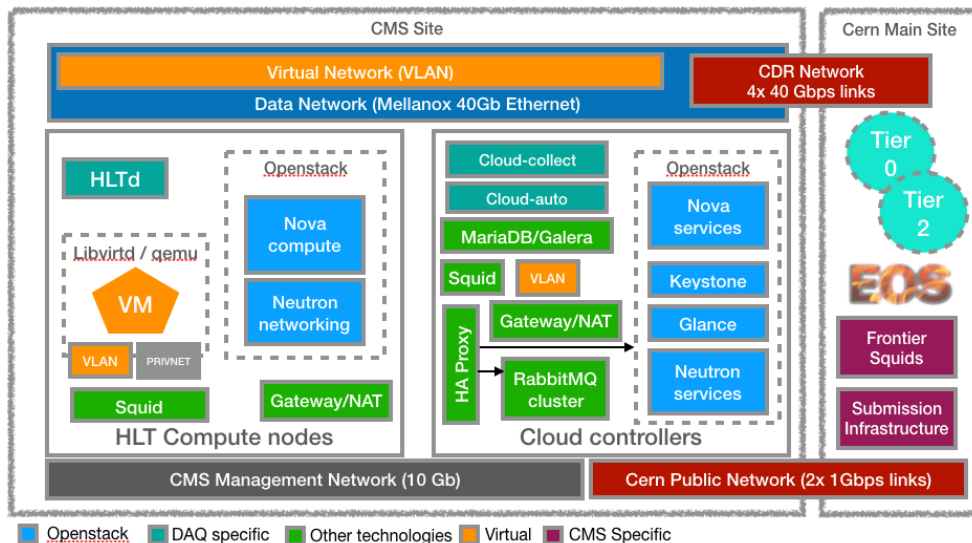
CMS Site

Cern Main Site

Virtual Network (VLAN)

Data Network (Mellanox 40Gb Ethernet)

CDR Network
4x 40 Gbps links

Tier 0

Tier 2

EOS

HLTd

Openstack

Nova compute

Neutron networking

Libvirtd / qemu

VM

VLAN

PRIVNET

Squid

Gateway/NAT

HLT Compute nodes

Cloud-collect

Cloud-auto

MariaDB/Galera

Squid

VLAN

HA Proxy

Gateway/NAT

RabbitMQ cluster

Openstack

Nova services

Keystone

Glance

Neutron services

Cloud controllers

Frontier Squids

Submission Infrastructure

CMS Management Network (10 Gb)

Cern Public Network (2x 1Gbps links)

Openstack DAQ specific Other technologies Virtual CMS Specific